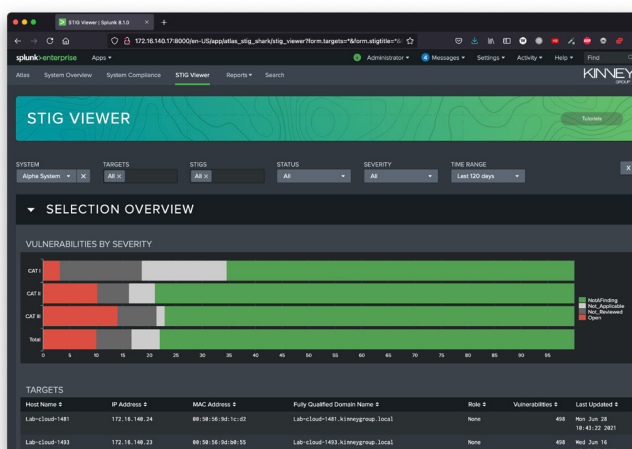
STIG Viewer | Splunk 8.1.0

172.16.140.17:8000/en-US/app/atlas_stig_shark/stig_viewer?form.targets=*&form.stigtitle=*&

splunk>enterprise Apps ▾

Administrator ▾ Messages ▾ Settings ▾ Activity ▾ Help ▾ Find

Atlas System Overview System Compliance STIG Viewer Reports ▾ Search

KINNEY GROUP

STIG VIEWER

Tutorials

SYSTEM
Alpha System ▾ ✕

TARGETS
All ✕

STIGS
All ✕

STATUS
All ▾

SEVERITY
All ▾

TIME RANGE
Last 120 days ▾

▾ SELECTION OVERVIEW

VULNERABILITIES BY SEVERITY

CAT I
CAT II
CAT III
Total

0 5 10 15 20 25 30 35 40 45 50 55 60 65 70 75 80 85 90 95

NotAFinding
Not_Applicable
Not_Reviewed
Open

TARGETS

| Host Name ⇕ | IP Address ⇕ | MAC Address ⇕ | Fully Qualified Domain Name ⇕ | Role ⇕ | Vulnerabilities ⇕ | Last Updated ⇕ |
|---|---|---|---|---|---|---|
| Lab-cloud-1481 | 172.16.140.24 | 00:50:56:9d:1c:d2 | Lab-cloud-1481.kinneygroup.local | None | 498 | Mon Jun 28 10:43:22 2021 |
| Lab-cloud-1493 | 172.16.140.23 | 00:50:56:9d:b0:55 | Lab-cloud-1493.kinneygroup.local | None | 498 | Wed Jun 16 |